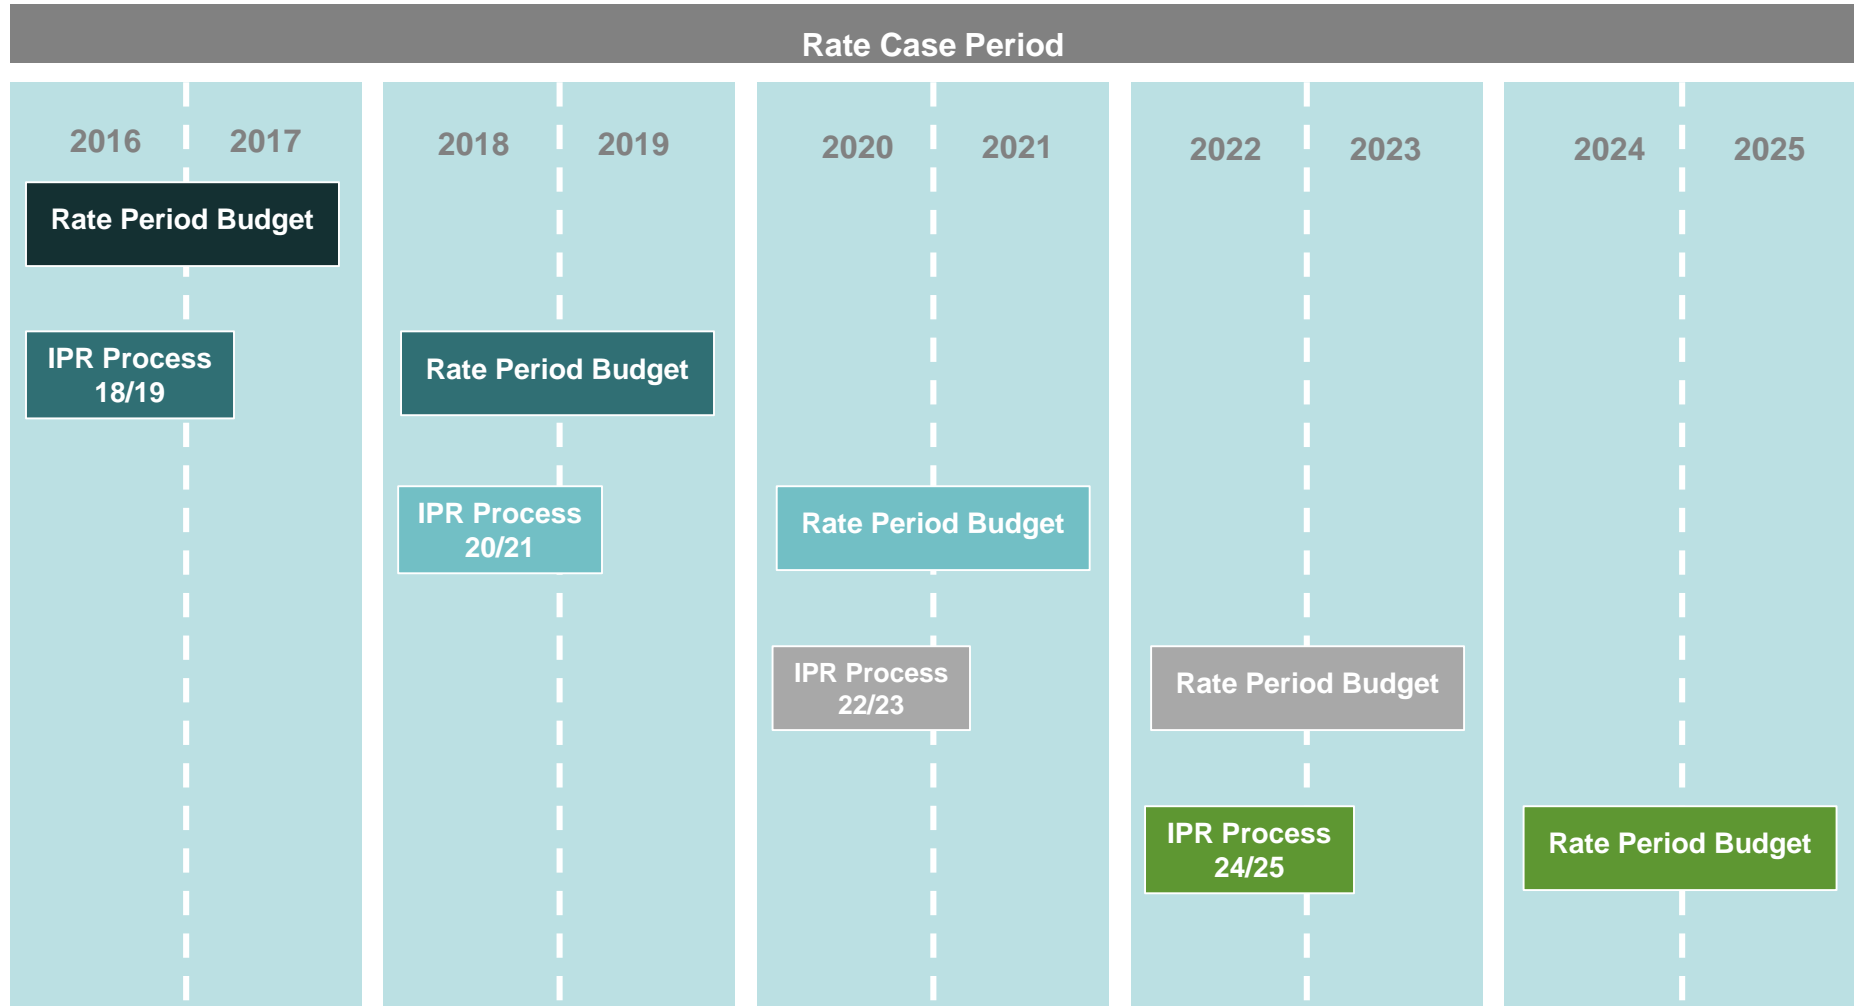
Rate Case Period

2016 2017

Rate Period Budget

IPR Process 18/19

2018 2019

Rate Period Budget

IPR Process 20/21

2020 2021

Rate Period Budget

IPR Process 22/23

2022 2023

Rate Period Budget

IPR Process 24/25

2024 2025

Rate Period Budget